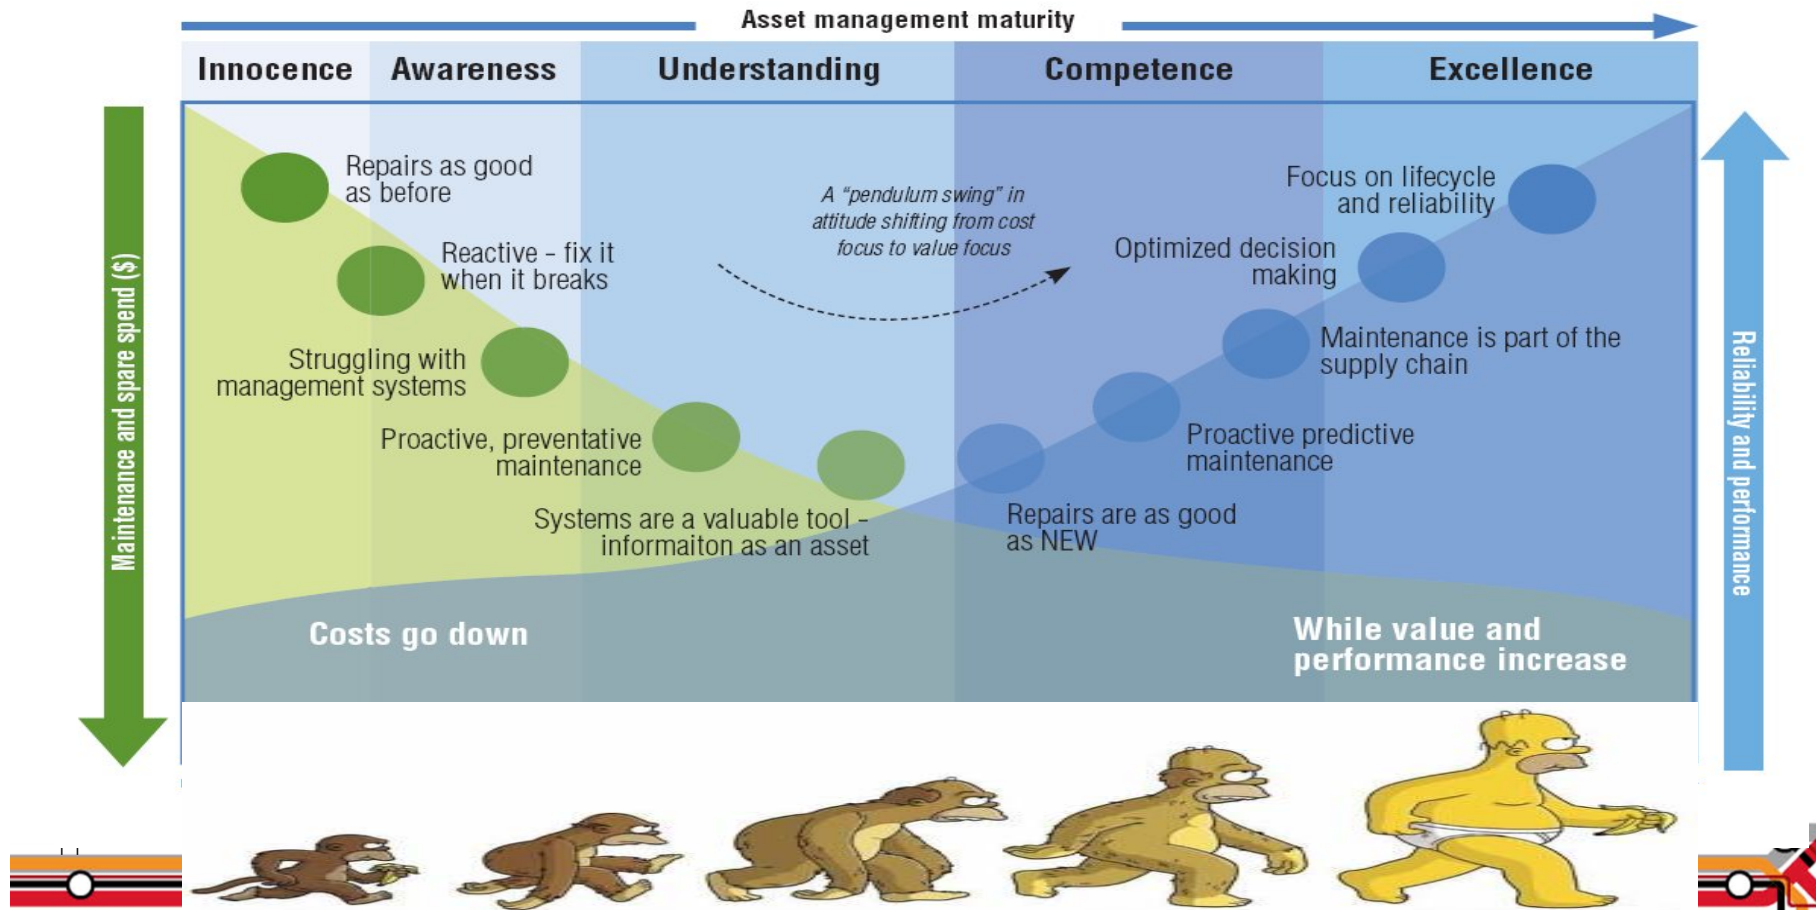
Asset management maturity

Innocence

Awareness

Understanding

Competence

Excellence

Maintenance and spare spend ($)

Repairs as good as before

Reactive - fix it when it breaks

Struggling with management systems

Proactive, preventative maintenance

Systems are a valuable tool - informaiton as an asset

A "pendulum swing" in attitude shifting from cost focus to value focus

Focus on lifecycle and reliability

Optimized decision making

Maintenance is part of the supply chain

Proactive predictive maintenance

Repairs are as good as NEW

Costs go down

While value and performance increase

Reliability and performance